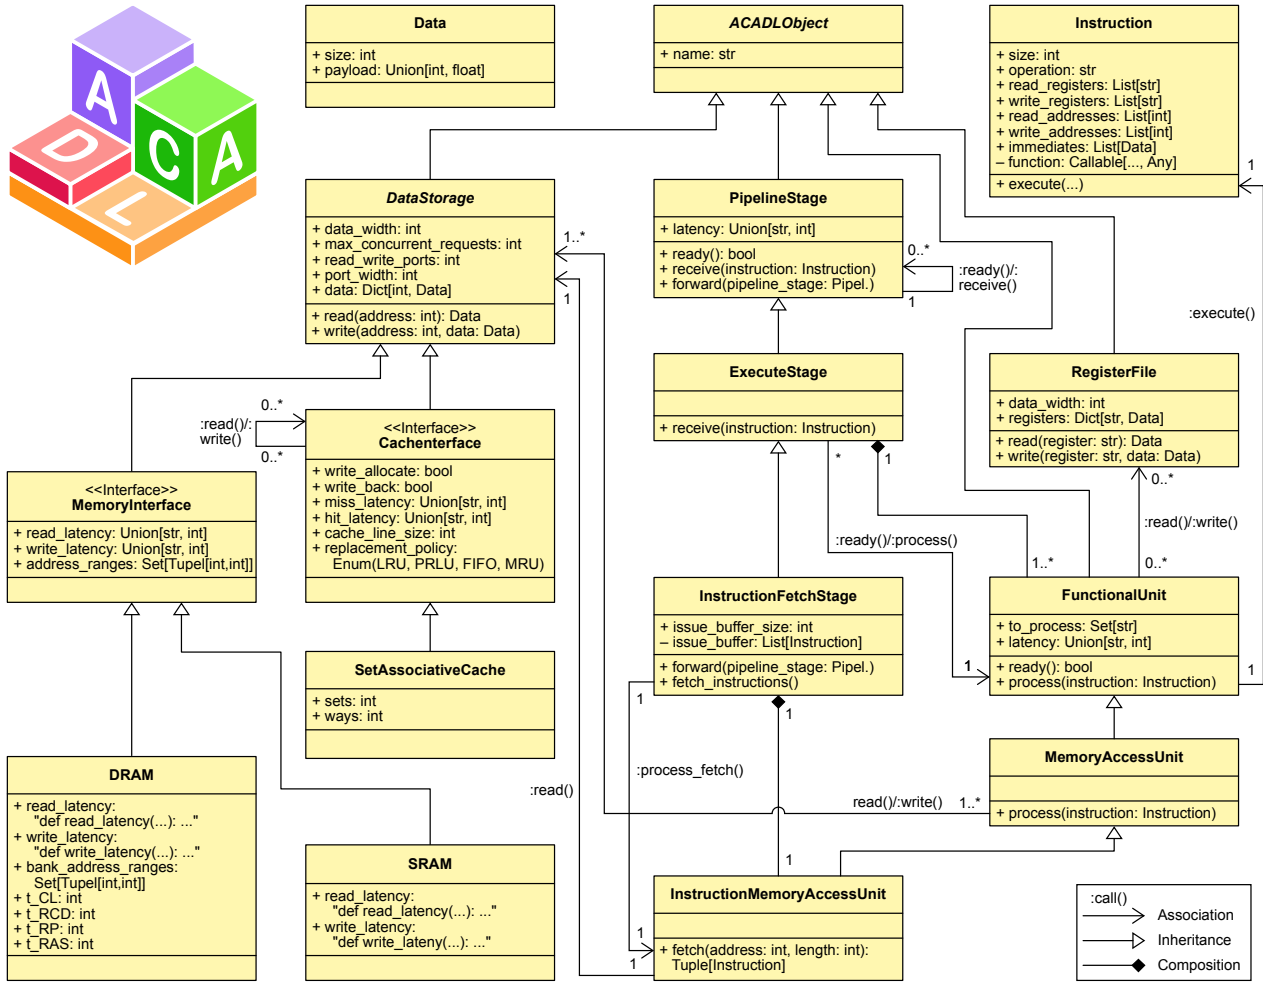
A C A D L

Data
+ size: int
+ payload: Union[int, float]

ACADLObject
+ name: str

Instruction
+ size: int
+ operation: str
+ read_registers: List[str]
+ write_registers: List[str]
+ read_addresses: List[int]
+ write_addresses: List[int]
+ immediates: List[Data]
– function: Callable[..., Any]
+ execute(...)

DataStorage
+ data_width: int
+ max_concurrent_requests: int
+ read_write_ports: int
+ port_width: int
+ data: Dict[int, Data]
+ read(address: int): Data
+ write(address: int, data: Data)

PipelineStage
+ latency: Union[str, int]
+ ready(): bool
+ receive(instruction: Instruction)
+ forward(pipeline_stage: Pipel.)

0..*
:ready()/:
receive()
1

1..*
1

1

:execute()

ExecuteStage
+ receive(instruction: Instruction)

RegisterFile
+ data_width: int
+ registers: Dict[str, Data]
+ read(register: str): Data
+ write(register: str, data: Data)

0..*
:read()/:
write()
0..*

<<Interface>>
Cacheinterface
+ write_allocate: bool
+ write_back: bool
+ miss_latency: Union[str, int]
+ hit_latency: Union[str, int]
+ cache_line_size: int
+ replacement_policy:
Enum(LRU, PRLU, FIFO, MRU)

<<Interface>>
MemoryInterface
+ read_latency: Union[str, int]
+ write_latency: Union[str, int]
+ address_ranges: Set[Tupel[int,int]]

*
1
:ready()/:process()
1..*
0..*
:read()/:write()
0..*

InstructionFetchStage
+ issue_buffer_size: int
– issue_buffer: List[Instruction]
+ forward(pipeline_stage: Pipel.)
+ fetch_instructions()

FunctionalUnit
+ to_process: Set[str]
+ latency: Union[str, int]
+ ready(): bool
+ process(instruction: Instruction)

1
1

SetAssociativeCache
+ sets: int
+ ways: int

1
1
:process_fetch()

MemoryAccessUnit
+ process(instruction: Instruction)

DRAM
+ read_latency:
"def read_latency(...): ..."
+ write_latency:
"def write_latency(...): ..."
+ bank_address_ranges:
Set[Tupel[int,int]]
+ t_CL: int
+ t_RCD: int
+ t_RP: int
+ t_RAS: int

:read()
read()/:write()
1..*

SRAM
+ read_latency:
"def read_latency(...): ..."
+ write_latency:
"def write_lateny(...): ..."

1

InstructionMemoryAccessUnit
+ fetch(address: int, length: int):
Tuple[Instruction]

1
1

:call()
Association
Inheritance
Composition